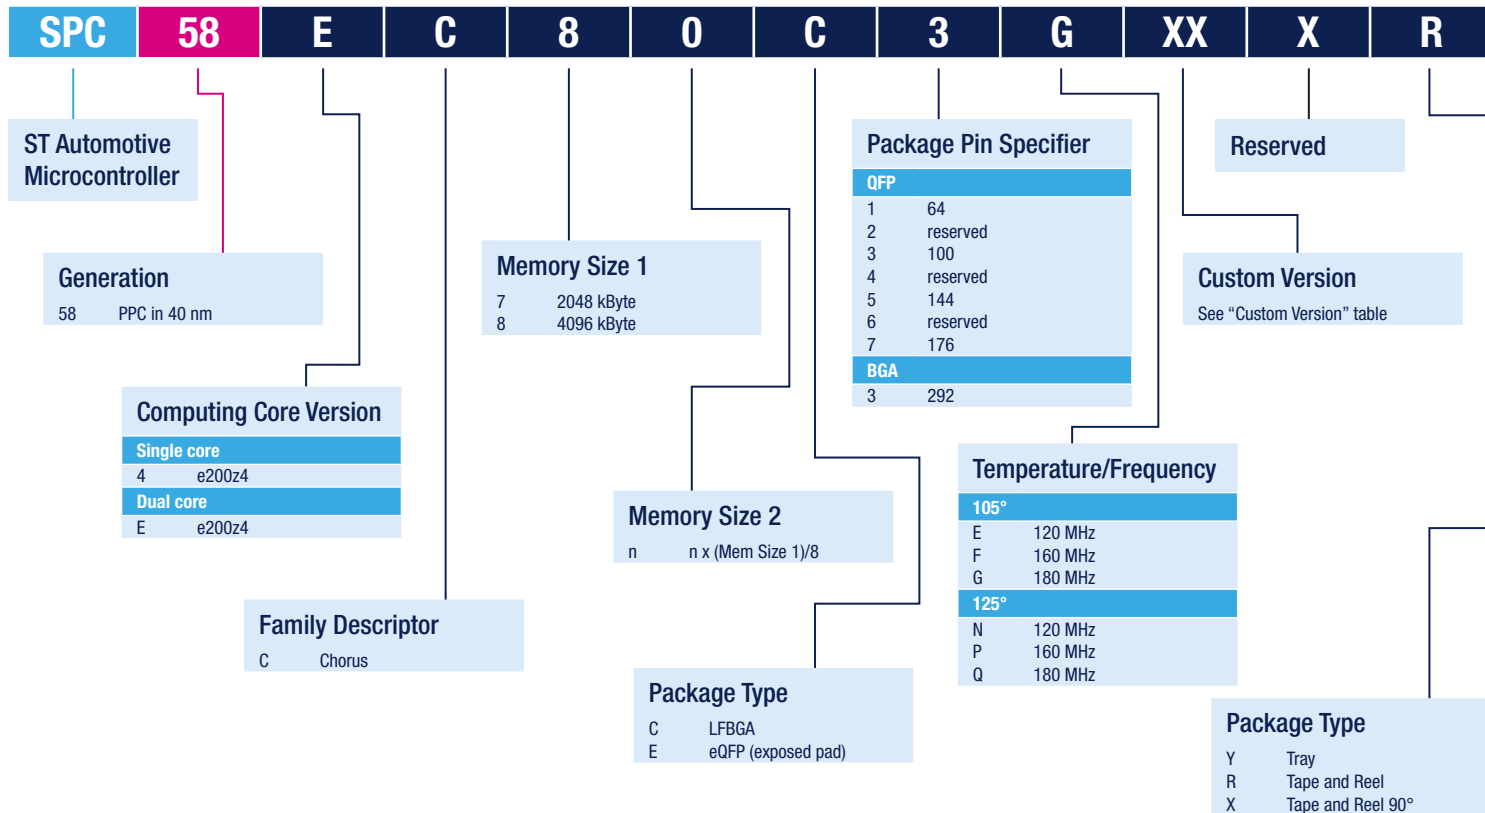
SPC 58 E C 8 0 C 3 G XX X R

ST Automotive Microcontroller

Generation
58 PPC in 40 nm

Computing Core Version
Single core
4 e200z4
Dual core
E e200z4

Family Descriptor
C Chorus

Memory Size 1
7 2048 kByte
8 4096 kByte

Memory Size 2
n n x (Mem Size 1)/8

Package Type
C LFBGA
E eQFP (exposed pad)

Package Pin Specifier
QFP
1 64
2 reserved
3 100
4 reserved
5 144
6 reserved
7 176
BGA
3 292

Temperature/Frequency
105°
E 120 MHz
F 160 MHz
G 180 MHz
125°
N 120 MHz
P 160 MHz
Q 180 MHz

Reserved

Custom Version
See “Custom Version” table

Package Type
Y Tray
R Tape and Reel
X Tape and Reel 90°